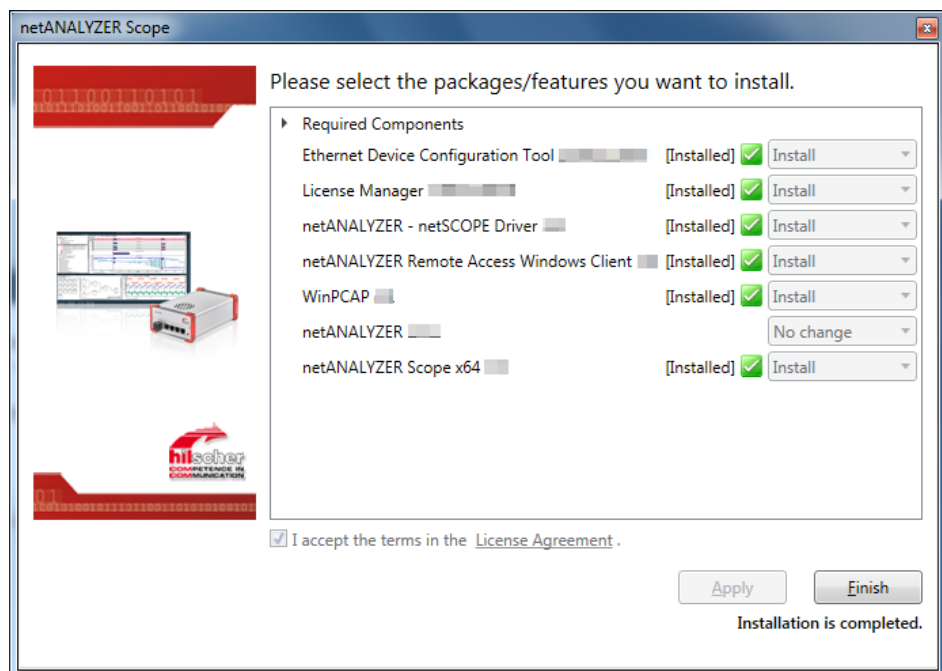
netANALYZER Scope

Please select the packages/features you want to install.

Required Components

| | | |
|---|---|---|
| Ethernet Device Configuration Tool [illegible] | [Installed] | Install |
| License Manager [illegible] | [Installed] | Install |
| netANALYZER - netSCOPE Driver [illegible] | [Installed] | Install |
| netANALYZER Remote Access Windows Client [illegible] | [Installed] | Install |
| WinPCAP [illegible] | [Installed] | Install |
| netANALYZER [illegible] | | No change |
| netANALYZER Scope x64 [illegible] | [Installed] | Install |

hilscher COMPETENCE IN COMMUNICATION

I accept the terms in the License Agreement .

Apply

Finish

Installation is completed.